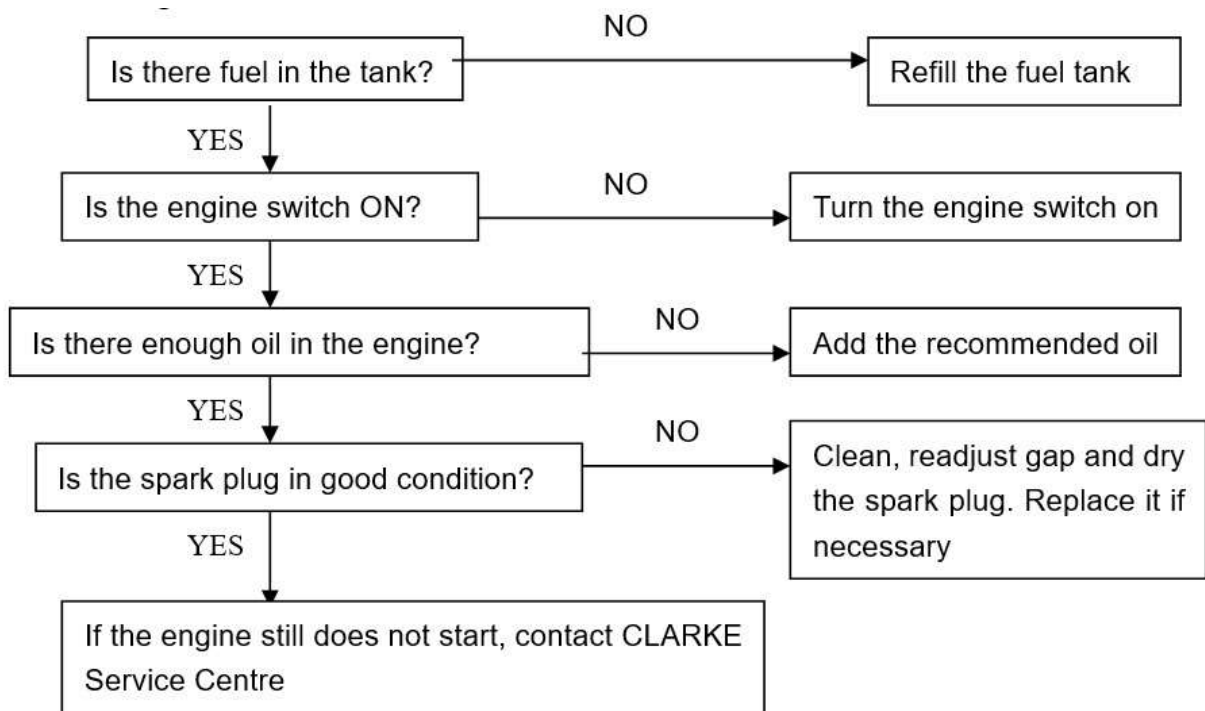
Is there fuel in the tank?

NO

Refill the fuel tank

YES

Is the engine switch ON?

NO

Turn the engine switch on

YES

Is there enough oil in the engine?

NO

Add the recommended oil

YES

Is the spark plug in good condition?

NO

Clean, readjust gap and dry the spark plug. Replace it if necessary

YES

If the engine still does not start, contact CLARKE Service Centre